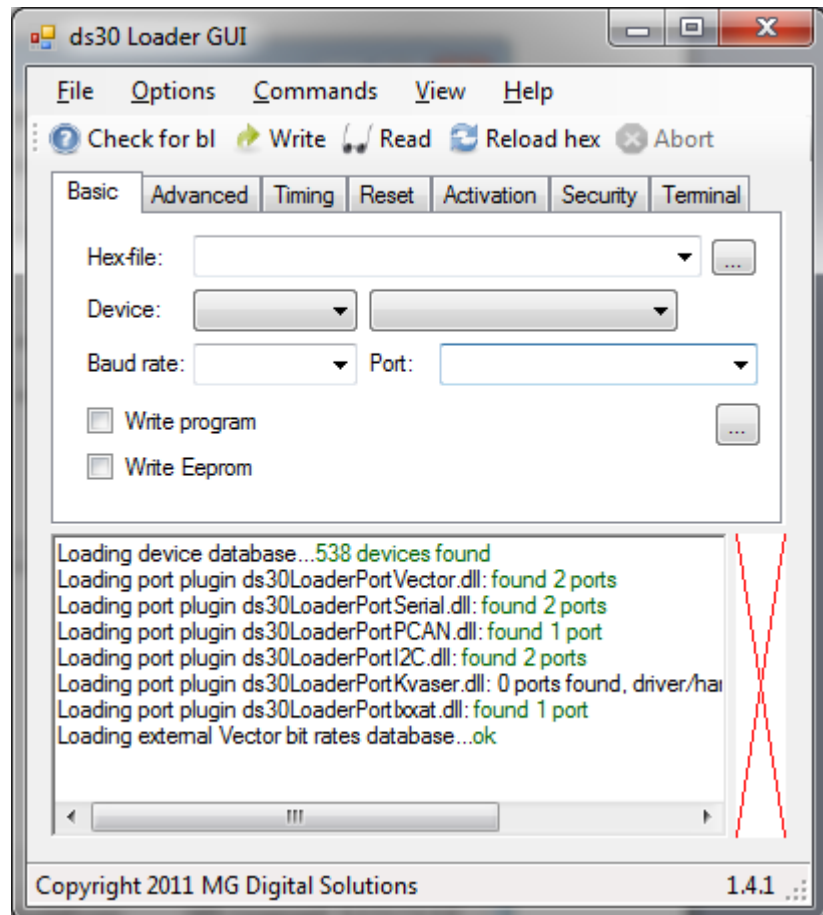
ds30 Loader GUI

File Options Commands View Help

Check for bl Write Read Reload hex Abort

Basic Advanced Timing Reset Activation Security Terminal

Hex-file: ...

Device:

Baud rate: Port:

Write program ...

Write Eeprom

Loading device database...538 devices found
Loading port plugin ds30LoaderPortVector.dll: found 2 ports
Loading port plugin ds30LoaderPortSerial.dll: found 2 ports
Loading port plugin ds30LoaderPortPCAN.dll: found 1 port
Loading port plugin ds30LoaderPortI2C.dll: found 2 ports
Loading port plugin ds30LoaderPortKvaser.dll: 0 ports found, driver/har
Loading port plugin ds30LoaderPortIxxat.dll: found 1 port
Loading external Vector bit rates database...ok

Copyright 2011 MG Digital Solutions 1.4.1